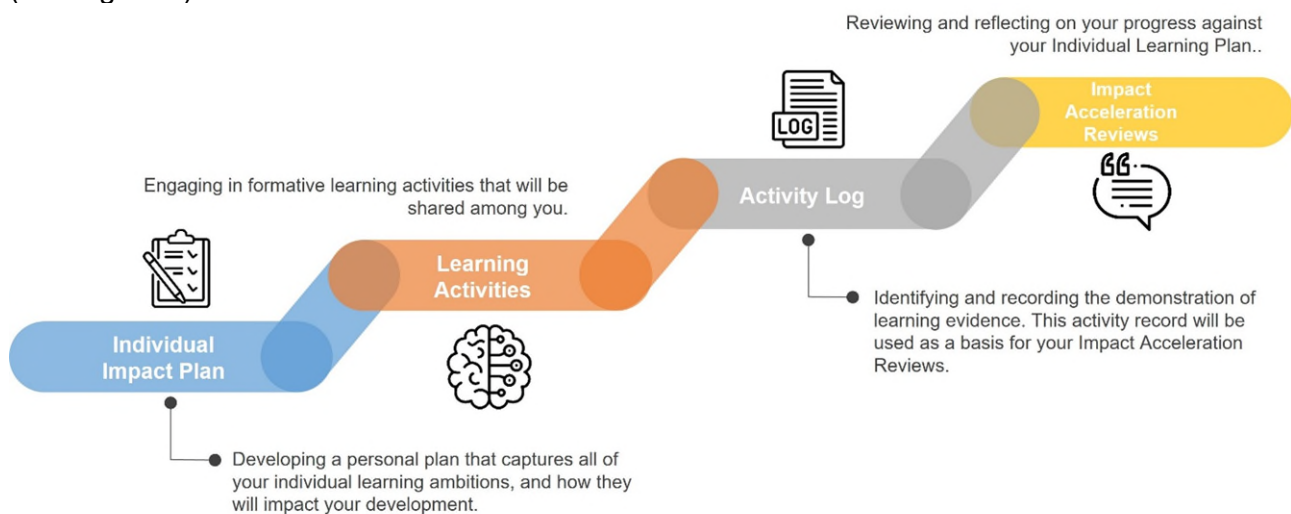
Reviewing and reflecting on your progress against your Individual Learning Plan..

Impact Acceleration Reviews

LOG

Activity Log

Engaging in formative learning activities that will be shared among you.

Learning Activities

Individual Impact Plan

Identifying and recording the demonstration of learning evidence. This activity record will be used as a basis for your Impact Acceleration Reviews.

Developing a personal plan that captures all of your individual learning ambitions, and how they will impact your development.